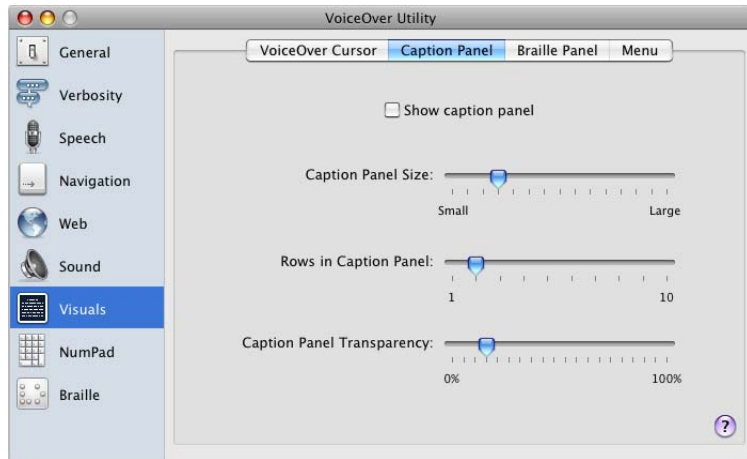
VoiceOver Utility

General
Verbosity
Speech
Navigation
Web
Sound
Visuals
NumPad
Braille

VoiceOver Cursor | Caption Panel | Braille Panel | Menu

Show caption panel

Caption Panel Size:
Small
Large

Rows in Caption Panel:
1
10

Caption Panel Transparency:
0%
100%

?